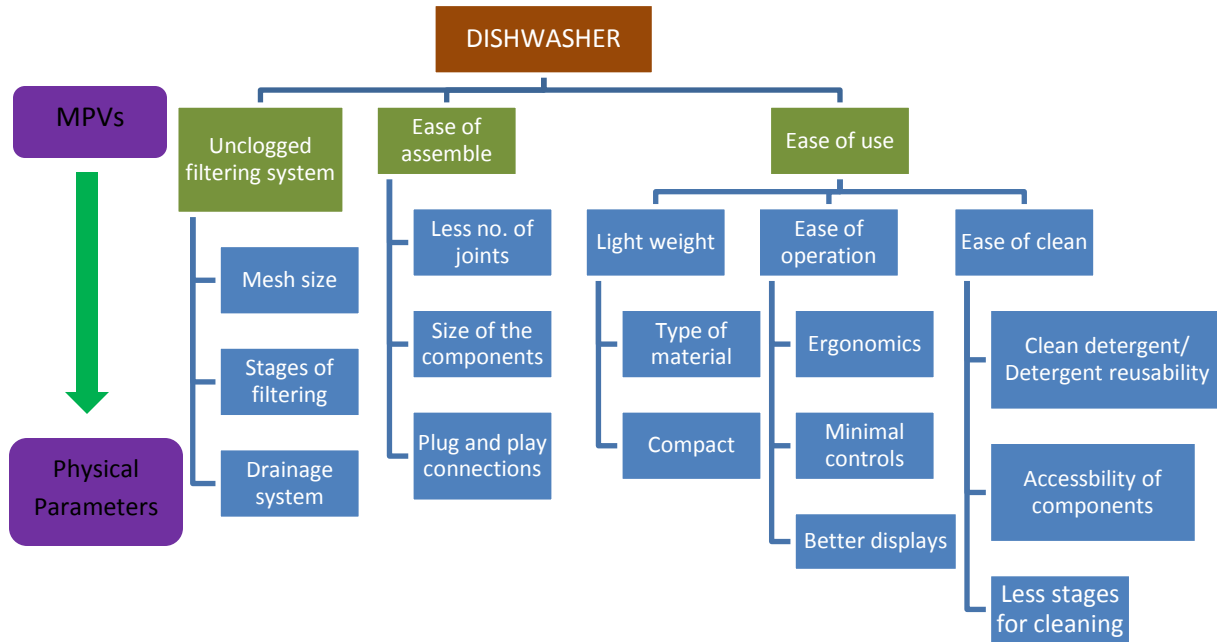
DISHWASHER

MPVs

Physical Parameters

Unclogged filtering system

Mesh size

Stages of filtering

Drainage system

Ease of assemble

Less no. of joints

Size of the components

Plug and play connections

Ease of use

Light weight

Type of material

Compact

Ease of operation

Ergonomics

Minimal controls

Better displays

Ease of clean

Clean detergent/ Detergent reusability

Accessbility of components

Less stages for cleaning